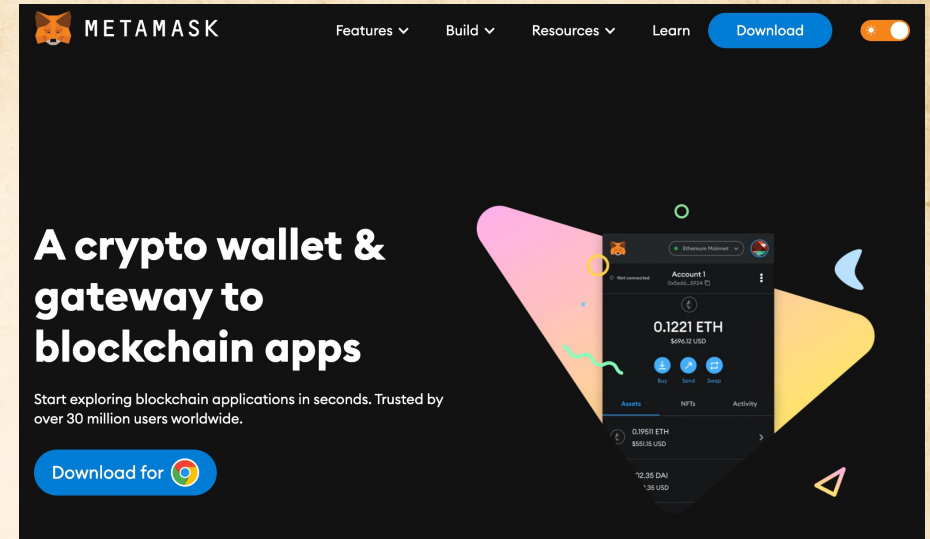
METAMASK

Features Build Resources Learn Download

A crypto wallet & gateway to blockchain apps

Start exploring blockchain applications in seconds. Trusted by over 30 million users worldwide.

Download for

Ethereum Mainnet

Not connected

Account 1
0x5e66...5924

0.1221 ETH
$696.12 USD

Buy Send Swap

Assets NFTs Activity

0.19511 ETH
$551.15 USD

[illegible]2.35 DAI
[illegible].35 USD